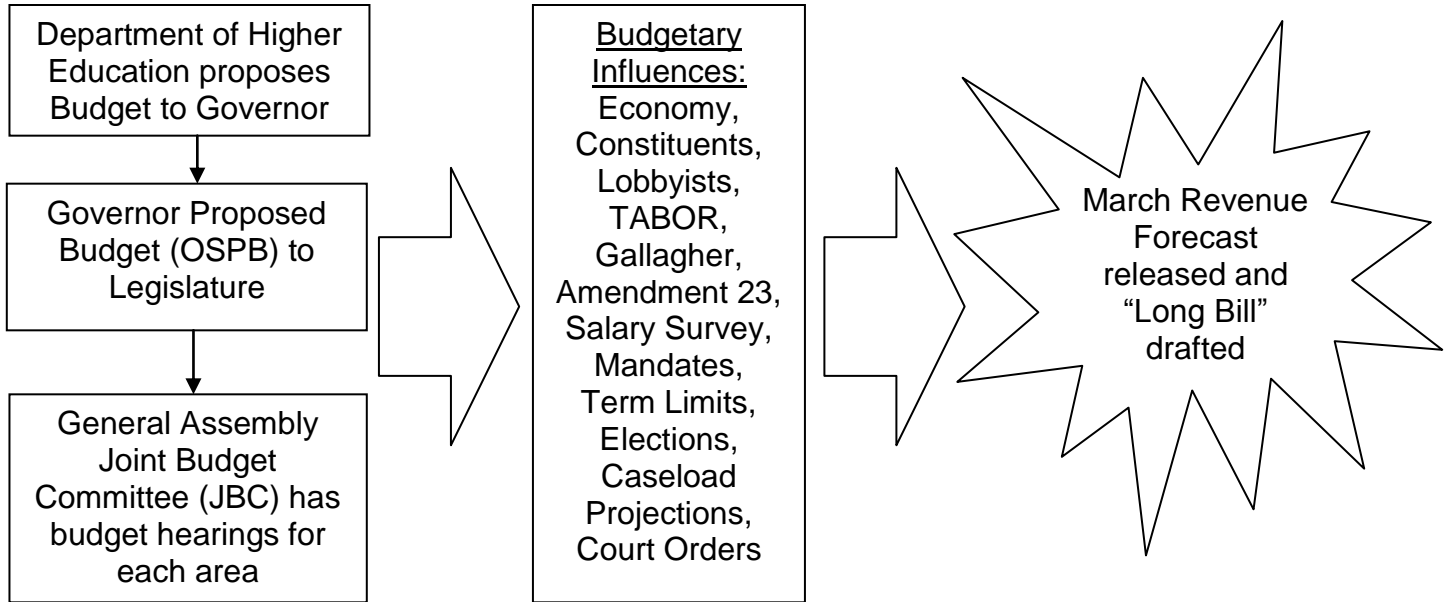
Department of Higher Education proposes Budget to Governor

Governor Proposed Budget (OSPB) to Legislature

General Assembly Joint Budget Committee (JBC) has budget hearings for each area

Budgetary Influences:
Economy, Constituents, Lobbyists, TABOR, Gallagher, Amendment 23, Salary Survey, Mandates, Term Limits, Elections, Caseload Projections, Court Orders

March Revenue Forecast released and "Long Bill" drafted